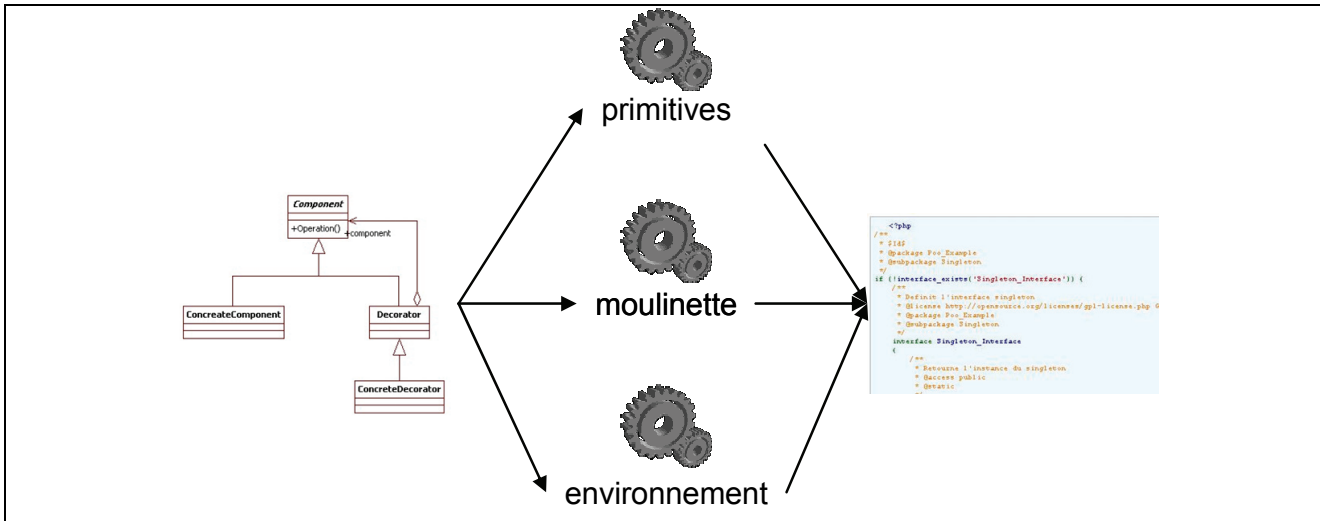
Component
+Operation()
+component
ConcreateComponent
Decorator
ConcreteDecorator

primitives

moulinette

environnement

<?php
/**
 * $Id$
 * @package Poo_Example
 * @subpackage Singleton
 */
if (!interface_exists('Singleton_Interface')) {
    /**
     * Definit l'interface singleton
     * @license http://opensource.org/licenses/gpl-license.php G
     * @package Poo_Example
     * @subpackage Singleton
     */
    interface Singleton_Interface
    {
        /**
         * Retourne l'instance du singleton
         * @access public
         * @static
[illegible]